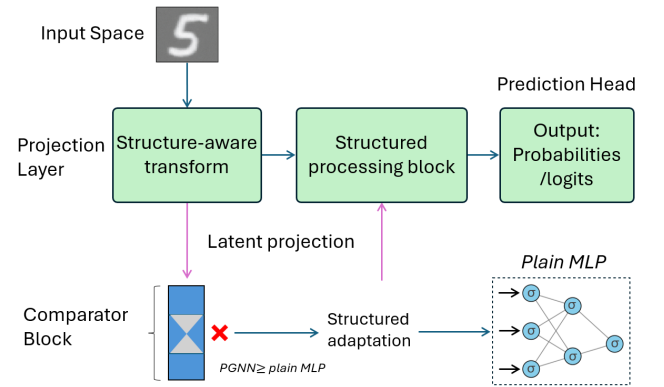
Input Space

5

Projection Layer

Structure-aware transform

Structured processing block

Prediction Head

Output: Probabilities /logits

Latent projection

Plain MLP

Comparator Block

Structured adaptation

PGNN≥ plain MLP

σ

σ

σ

σ

σ

σ